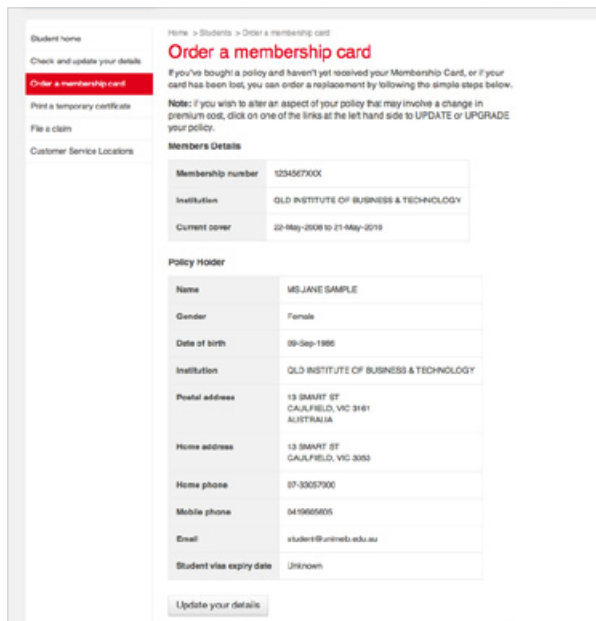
Student home

Check and update your details

Order a membership card

Print a temporary certificate

File a claim

Customer Service Locations

Home > Students > Order a membership card

Order a membership card

If you've bought a policy and haven't yet received your Membership Card, or if your card has been lost, you can order a replacement by following the simple steps below.

**Note:** if you wish to alter an aspect of your policy that may involve a change in premium cost, click on one of the links at the left hand side to UPDATE or UPGRADE your policy.

Members Details

| Membership number | 1234567XXX |
|---|---|
| Institution | QLD INSTITUTE OF BUSINESS & TECHNOLOGY |
| Current cover | 22-May-2008 to 21-May-2010 |

Policy Holder

| Name | MS JANE SAMPLE |
|---|---|
| Gender | Female |
| Date of birth | 09-Sep-1986 |
| Institution | QLD INSTITUTE OF BUSINESS & TECHNOLOGY |
| Postal address | 13 SMART ST CAULFIELD, VIC 3161 AUSTRALIA |
| Home address | 13 SMART ST CAULFIELD, VIC 3053 |
| Home phone | 07-33057000 |
| Mobile phone | 0419665605 |
| Email | student@unimelb.edu.au |
| Student visa expiry date | Unknown |

Update your details